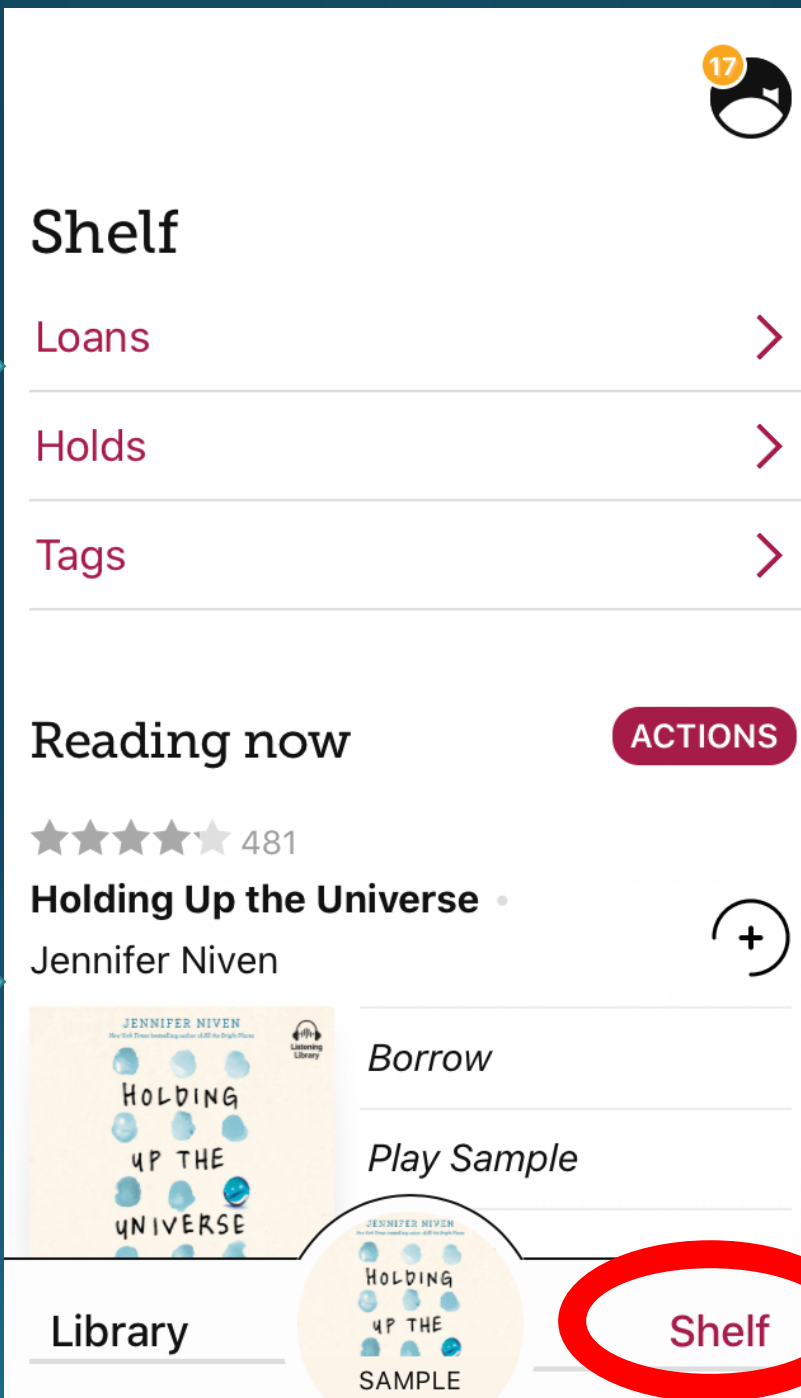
17

Shelf

Loans

Holds

Tags

Reading now

ACTIONS

481

Holding Up the Universe

Jennifer Niven

JENNIFER NIVEN
New York Times bestselling author of All the Bright Places
Listening Library
HOLDING UP THE UNIVERSE

Borrow

Play Sample

JENNIFER NIVEN
New York Times bestselling author of All the Bright Places
HOLDING UP THE

SAMPLE

Library

Shelf